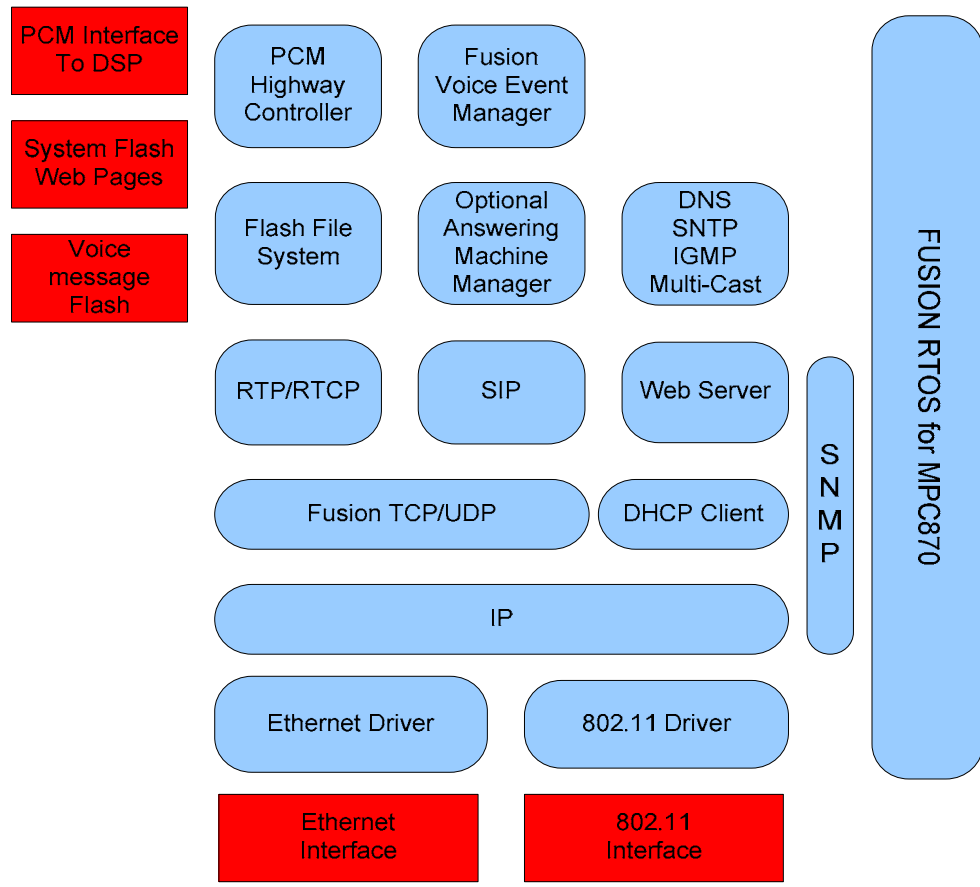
PCM Interface To DSP

System Flash Web Pages

Voice message Flash

PCM Highway Controller

Fusion Voice Event Manager

Flash File System

Optional Answering Machine Manager

DNS SNTP IGMP Multi-Cast

RTP/RTCP

SIP

Web Server

Fusion TCP/UDP

DHCP Client

IP

SNMP

Ethernet Driver

802.11 Driver

Ethernet Interface

802.11 Interface

FUSION RTOS for MPC870